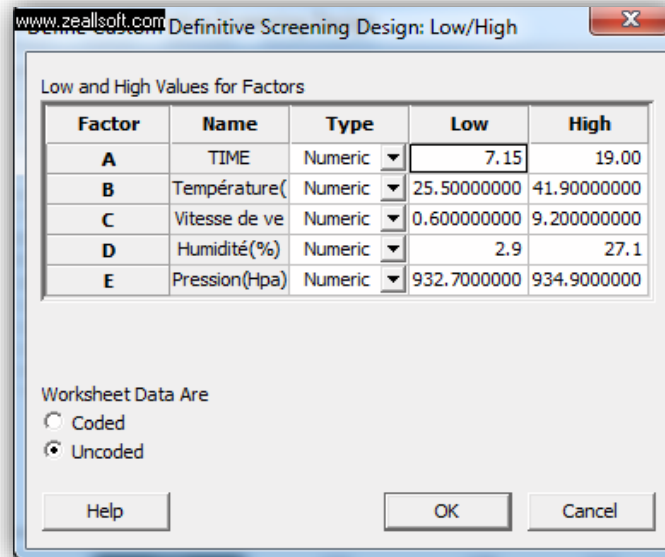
www.zeallsoft.com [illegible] Definitive Screening Design: Low/High

Low and High Values for Factors

| Factor | Name | Type | Low | High |
|---|---|---|---|---|
| A | TIME | Numeric | 7.15 | 19.00 |
| B | Température( | Numeric | 25.50000000 | 41.90000000 |
| C | Vitesse de ve | Numeric | 0.600000000 | 9.200000000 |
| D | Humidité(%) | Numeric | 2.9 | 27.1 |
| E | Pression(Hpa) | Numeric | 932.7000000 | 934.9000000 |

Worksheet Data Are
Coded
Uncoded

Help
OK
Cancel